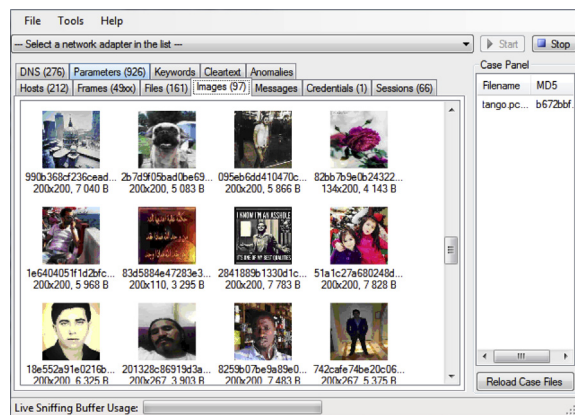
File Tools Help

--- Select a network adapter in the list ---

Start

Stop

DNS (276) Parameters (926) Keywords Cleartext Anomalies

Hosts (212) Frames (49xx) Files (161) Images (97) Messages Credentials (1) Sessions (66)

990b368cf236cead...
200x200, 7 040 B

2b7d9f05bad0be69...
200x200, 5 083 B

095eb6dd410470c...
200x200, 5 866 B

82bb7b9e0b24322...
134x200, 4 143 B

I KNOW I'M AN ASSHOLE
IT'S ONE OF MY BEST QUALITIES

1e6404051f1d2bfc...
200x200, 5 968 B

83d5884e47283e3...
200x110, 3 295 B

2841889b1330d1c...
200x200, 7 783 B

51a1c27a680248d...
200x200, 7 828 B

18e552a91e0216b...
200x200, 6 325 B

201328c86919d3a...
200x267, 3 903 B

8259b07be9a89e0...
200x200, 7 483 B

742cafe74be20c06...
200x267, 5 375 B

Case Panel

Filename MD5

tango.pc... b672bbf...

Reload Case Files

Live Sniffing Buffer Usage: